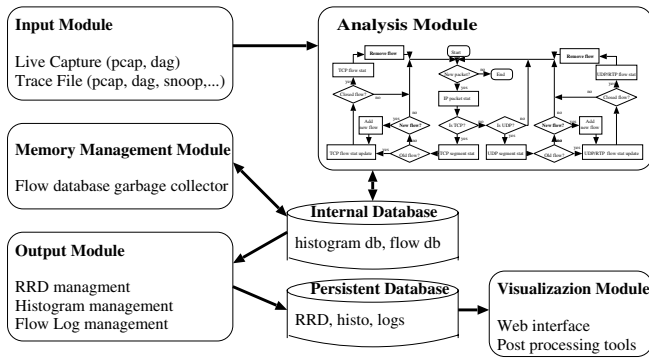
Input Module

Live Capture (pcap, dag)
Trace File (pcap, dag, snoop,...)

Analysis Module

Start
New packet?
End
yes
no
IP packet stat
Is TCP?
Is UDP?
yes
no
TCP segment stat
UDP segment stat
Old flow?
New flow?
Add new flow
TCP flow stat update
UDP/RTP flow stat update
Closed flow?
TCP flow stat
UDP/RTP flow stat
Remove flow
Remove flow
yes
no

Memory Management Module

Flow database garbage collector

Internal Database

histogram db, flow db

Output Module

RRD managment
Histogram management
Flow Log management

Persistent Database

RRD, histo, logs

Visualizazion Module

Web interface
Post processing tools